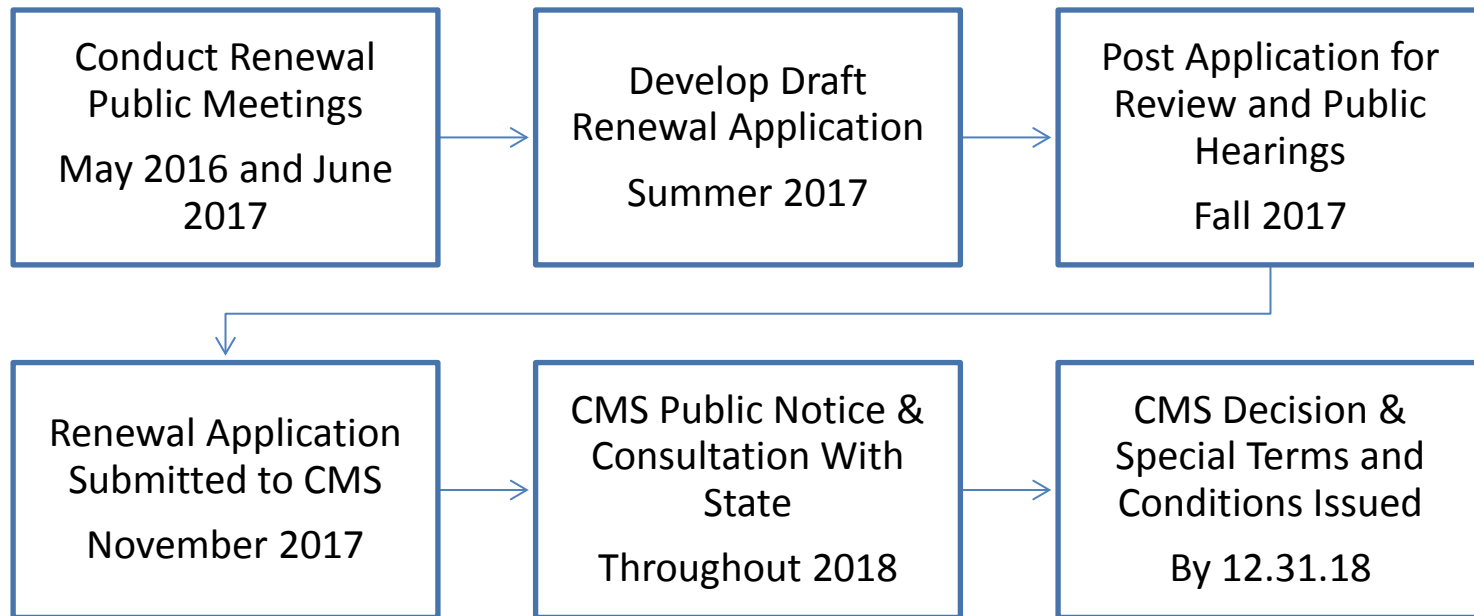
Conduct Renewal Public Meetings

May 2016 and June 2017

Develop Draft Renewal Application

Summer 2017

Post Application for Review and Public Hearings

Fall 2017

Renewal Application Submitted to CMS

November 2017

CMS Public Notice & Consultation With State

Throughout 2018

CMS Decision & Special Terms and Conditions Issued

By 12.31.18